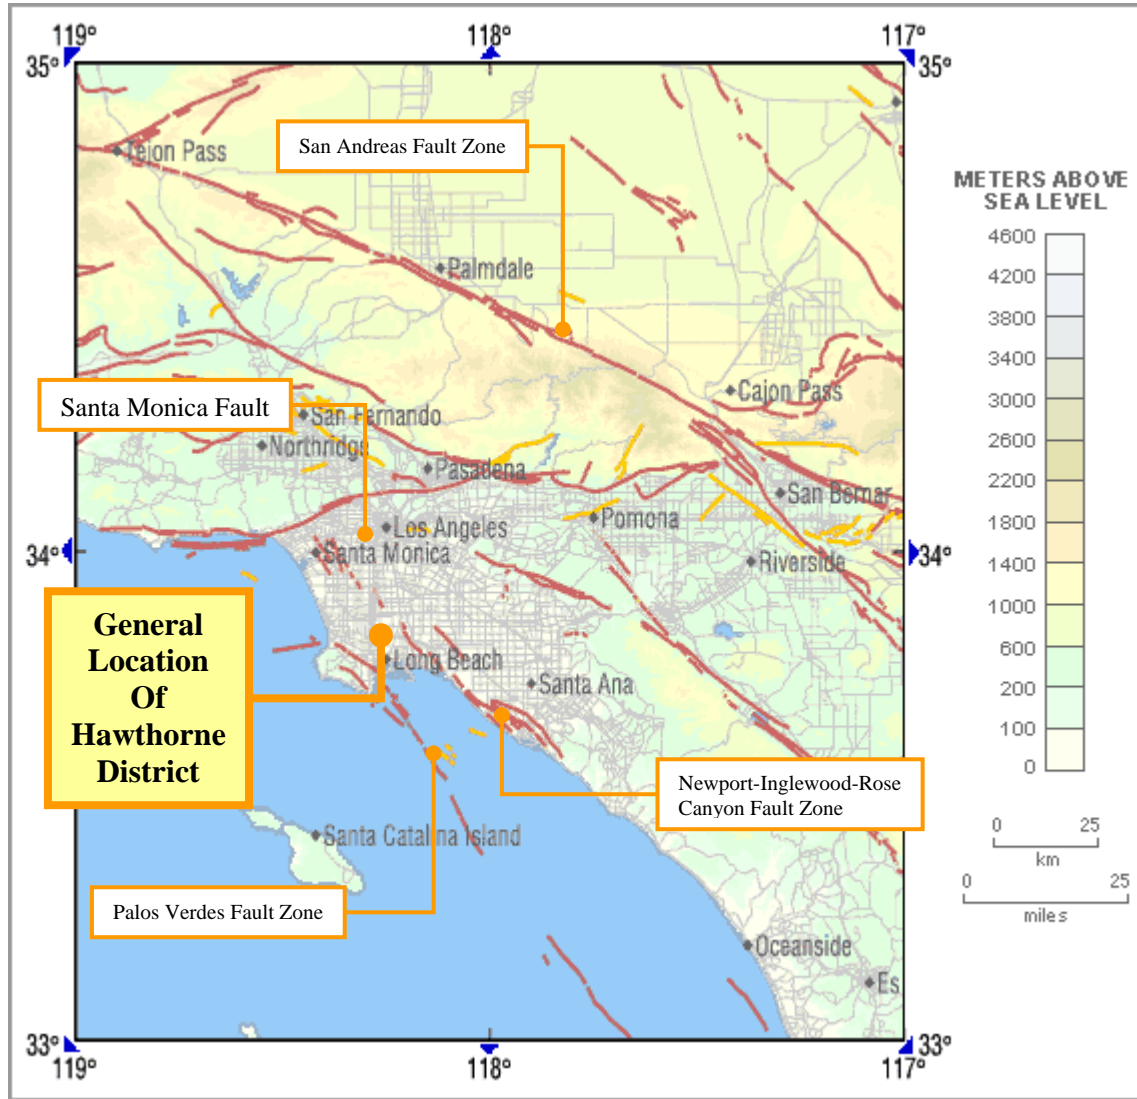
119°
118°
117°
35°
35°

San Andreas Fault Zone

Tejon Pass

Palmdale

METERS ABOVE SEA LEVEL

4600
4200
3800
3400
3000
2600
2200
1800
1400
1000
600
200
100
0

Santa Monica Fault

San Fernando
Northridge
Pasadena
Cajon Pass
San Bernar
Los Angeles
Pomona
Santa Monica
Riverside

34°
34°

General Location Of Hawthorne District

Long Beach
Santa Ana

Newport-Inglewood-Rose Canyon Fault Zone

0 25
km
0 25
miles

Santa Catalina Island

Palos Verdes Fault Zone

Oceanside
Es

33°
33°
119°
118°
117°